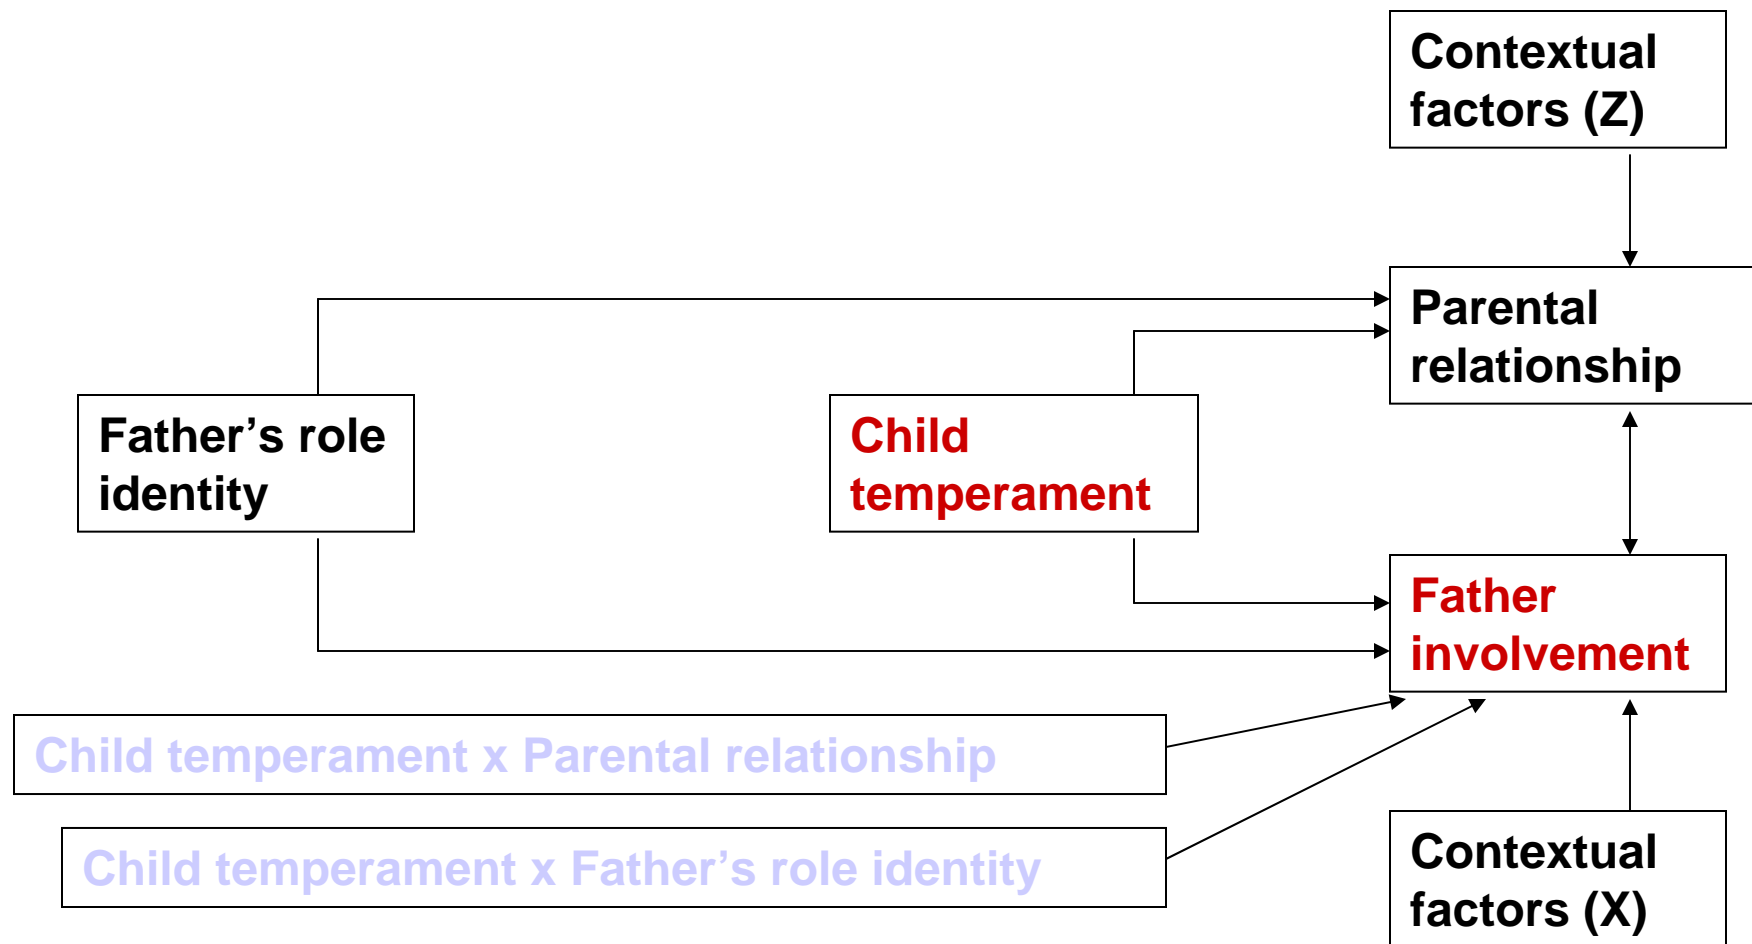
Contextual factors (Z)

Parental relationship

Father's role identity

Child temperament

Father involvement

Child temperament x Parental relationship

Child temperament x Father's role identity

Contextual factors (X)